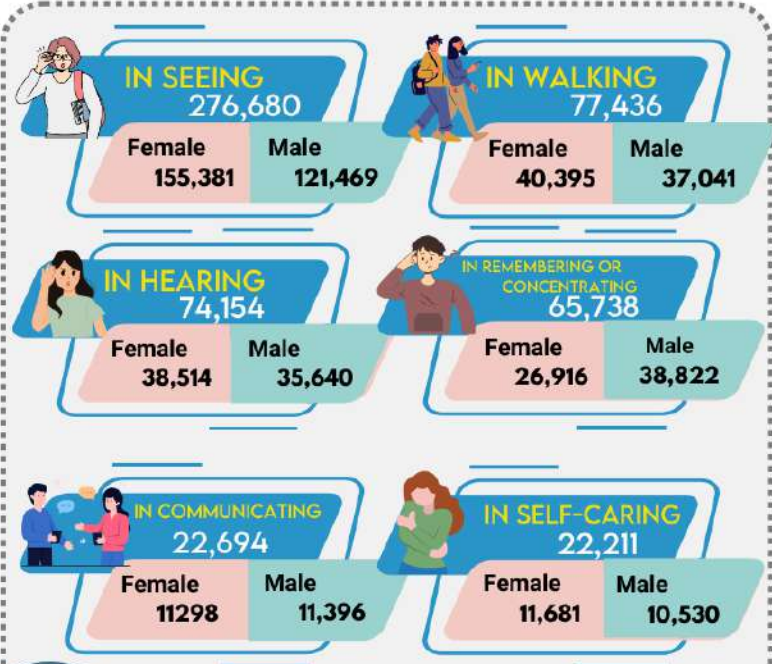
IN SEEING
276,680

Female
155,381

Male
121,469

IN WALKING
77,436

Female
40,395

Male
37,041

IN HEARING
74,154

Female
38,514

Male
35,640

IN REMEMBERING OR CONCENTRATING
65,738

Female
26,916

Male
38,822

IN COMMUNICATING
22,694

Female
11298

Male
11,396

IN SELF-CARING
22,211

Female
11,681

Male
10,530